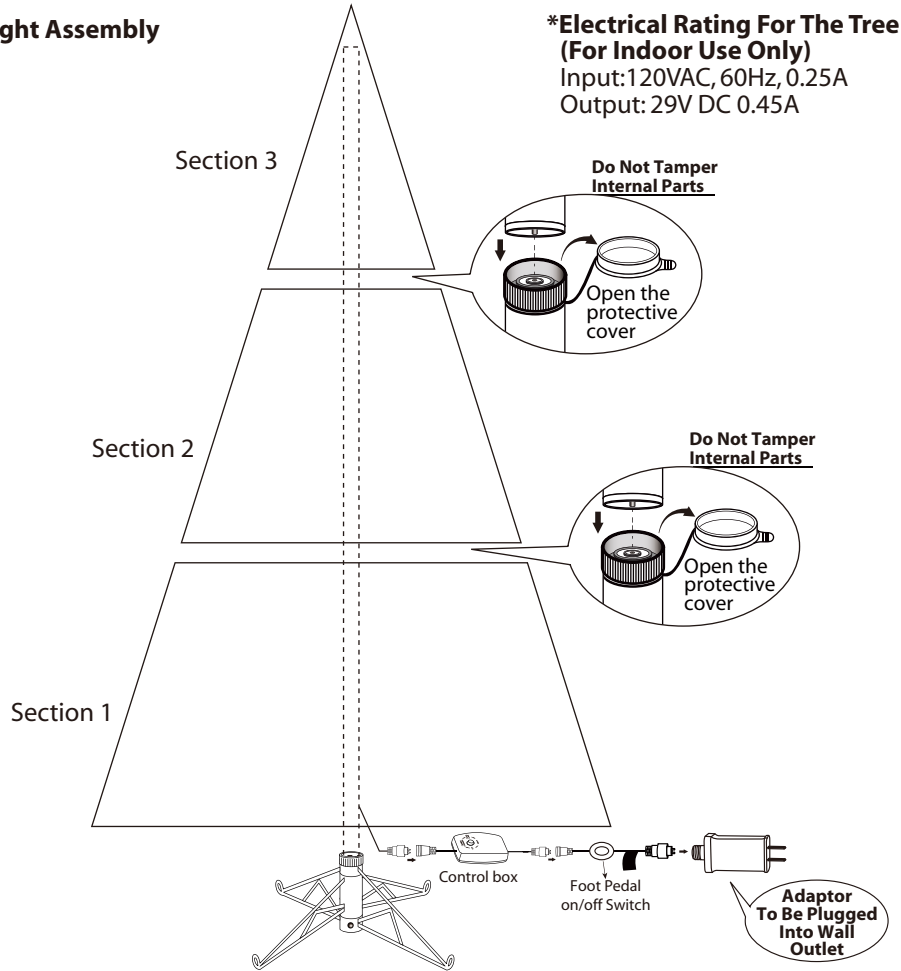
ght Assembly

*Electrical Rating For The Tree (For Indoor Use Only)
Input:120VAC, 60Hz, 0.25A
Output: 29V DC 0.45A

Section 3

Do Not Tamper Internal Parts

Open the protective cover

Section 2

Do Not Tamper Internal Parts

Open the protective cover

Section 1

Control box

Foot Pedal on/off Switch

Adaptor To Be Plugged Into Wall Outlet